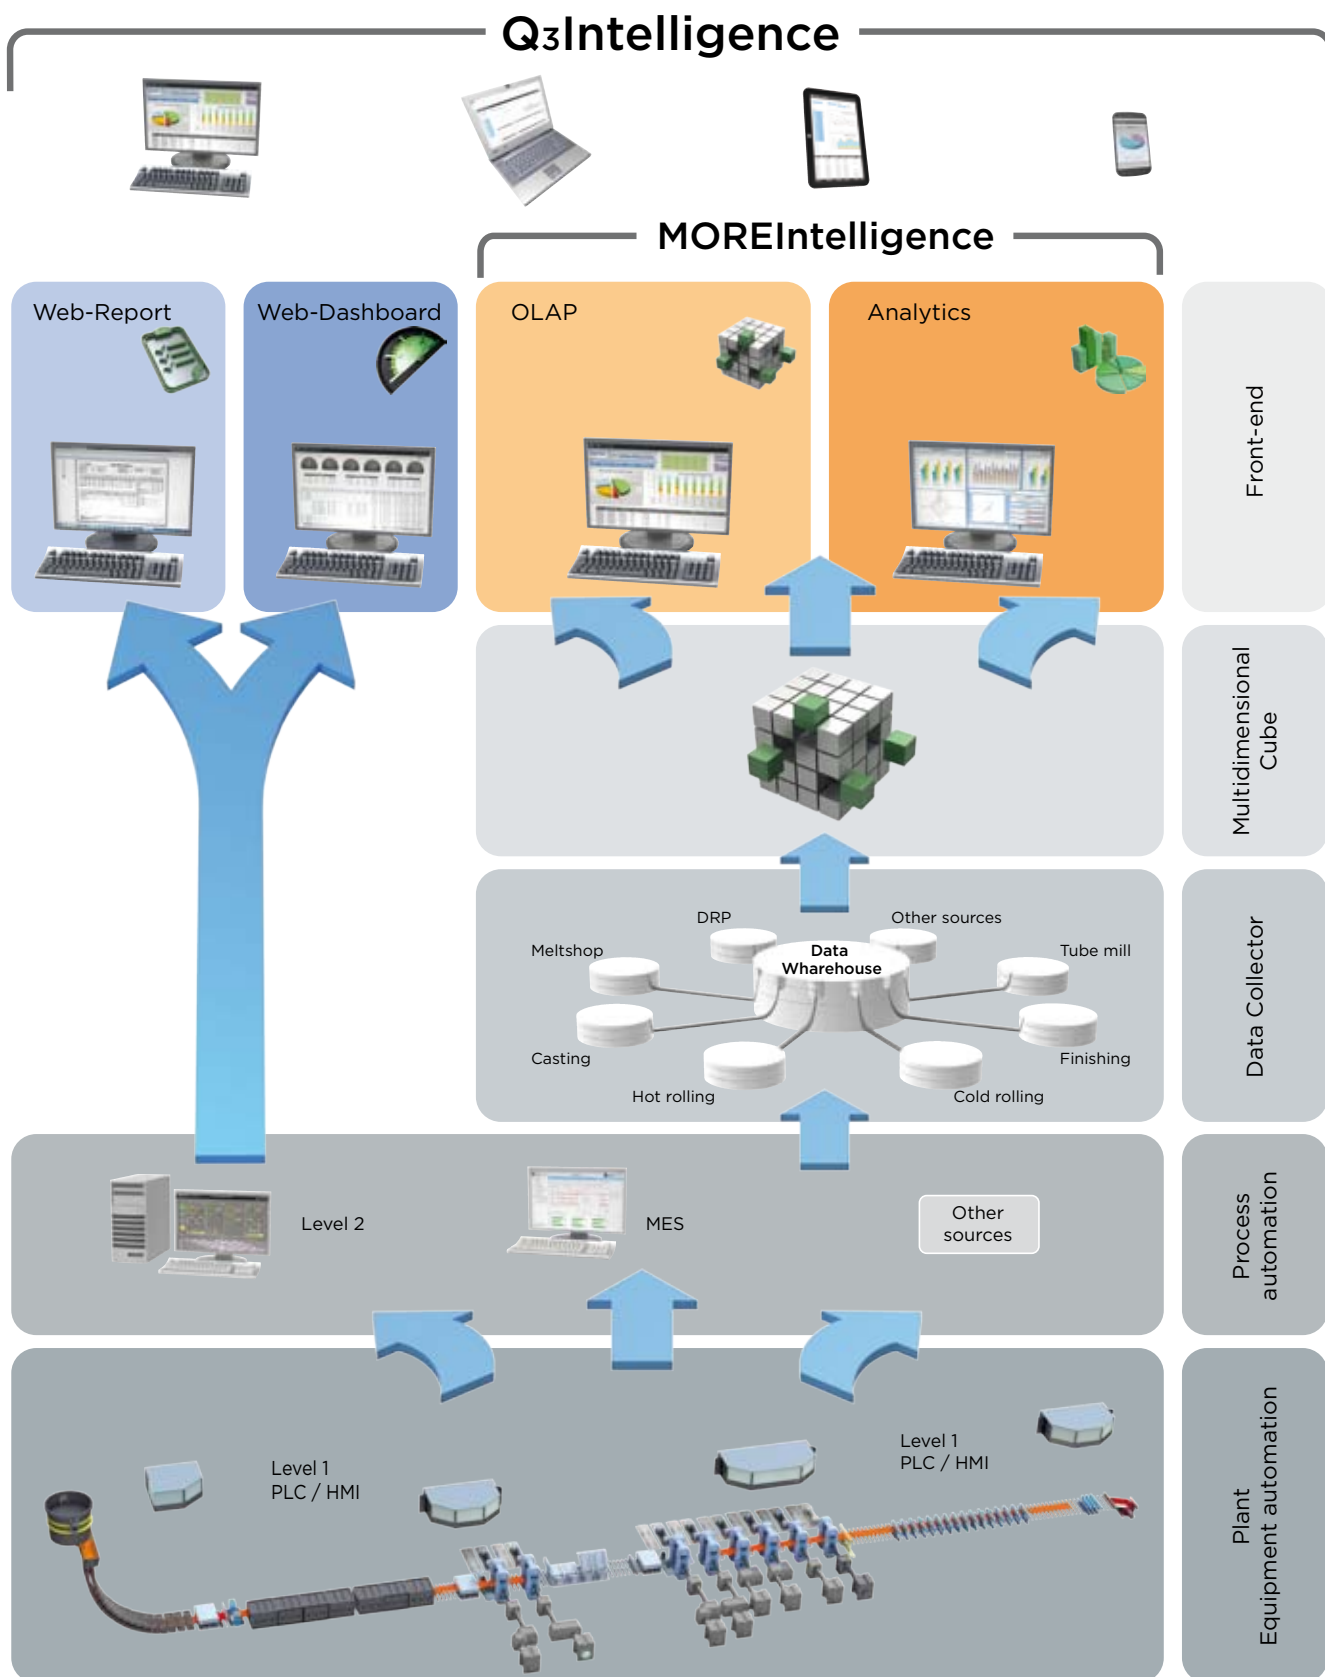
Q3Intelligence

MOREIntelligence

Web-Report

Web-Dashboard

OLAP

Analytics

Front-end

Multidimensional Cube

DRP

Other sources

Meltshop

Data Wharehouse

Tube mill

Casting

Finishing

Hot rolling

Cold rolling

Data Collector

Level 2

MES

Other sources

Process automation

Level 1 PLC / HMI

Level 1 PLC / HMI

Plant Equipment automation